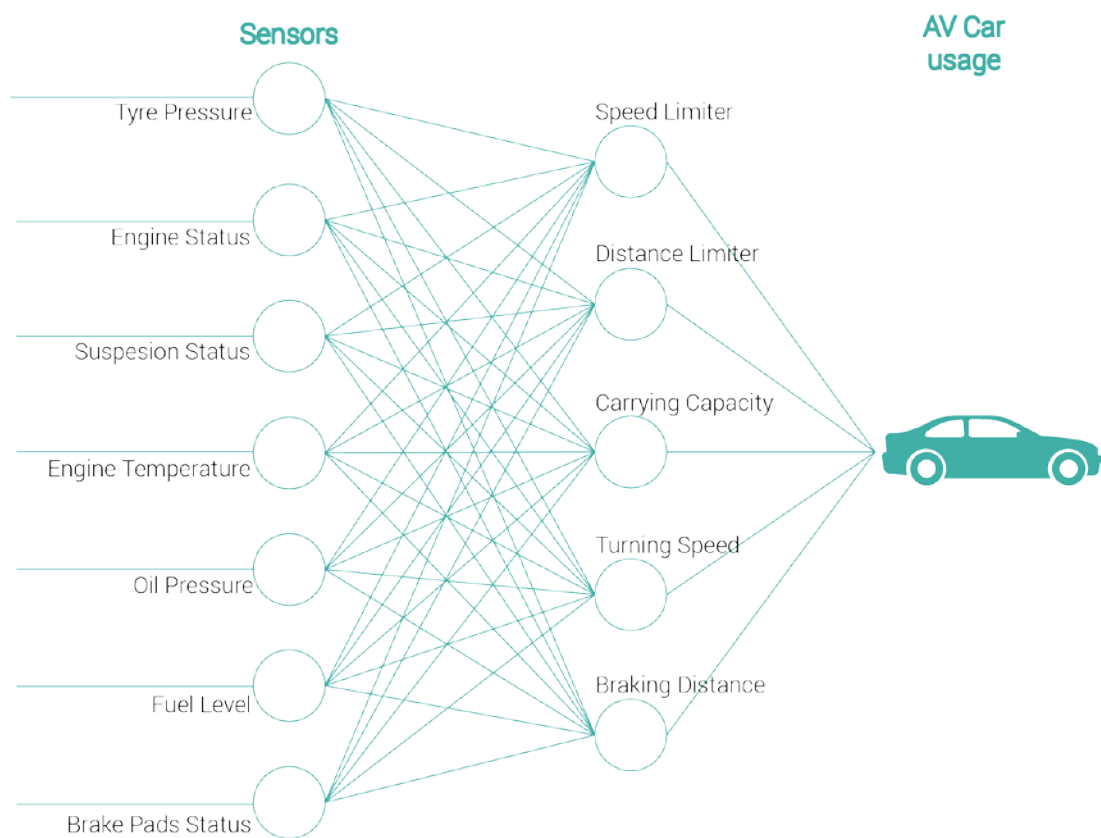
Sensors

AV Car usage

Tyre Pressure

Engine Status

Suspesion Status

Engine Temperature

Oil Pressure

Fuel Level

Brake Pads Status

Speed Limiter

Distance Limiter

Carrying Capacity

Turning Speed

Braking Distance